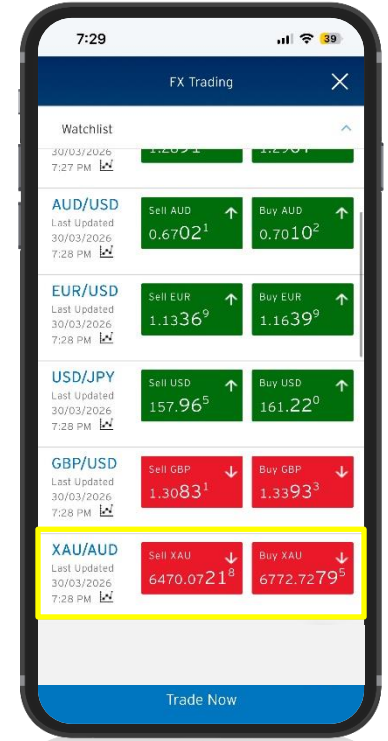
7:29

39

FX Trading

Watchlist

30/03/2026
7:27 PM

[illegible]

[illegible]

AUD/USD
Last Updated
30/03/2026
7:28 PM

Sell AUD
$0.6702^1$

Buy AUD
$0.7010^2$

EUR/USD
Last Updated
30/03/2026
7:28 PM

Sell EUR
$1.1336^9$

Buy EUR
$1.1639^9$

USD/JPY
Last Updated
30/03/2026
7:28 PM

Sell USD
$157.96^5$

Buy USD
$161.22^0$

GBP/USD
Last Updated
30/03/2026
7:28 PM

Sell GBP
$1.3083^1$

Buy GBP
$1.3393^3$

XAU/AUD
Last Updated
30/03/2026
7:28 PM

Sell XAU
$6470.0721^8$

Buy XAU
$6772.7279^5$

Trade Now